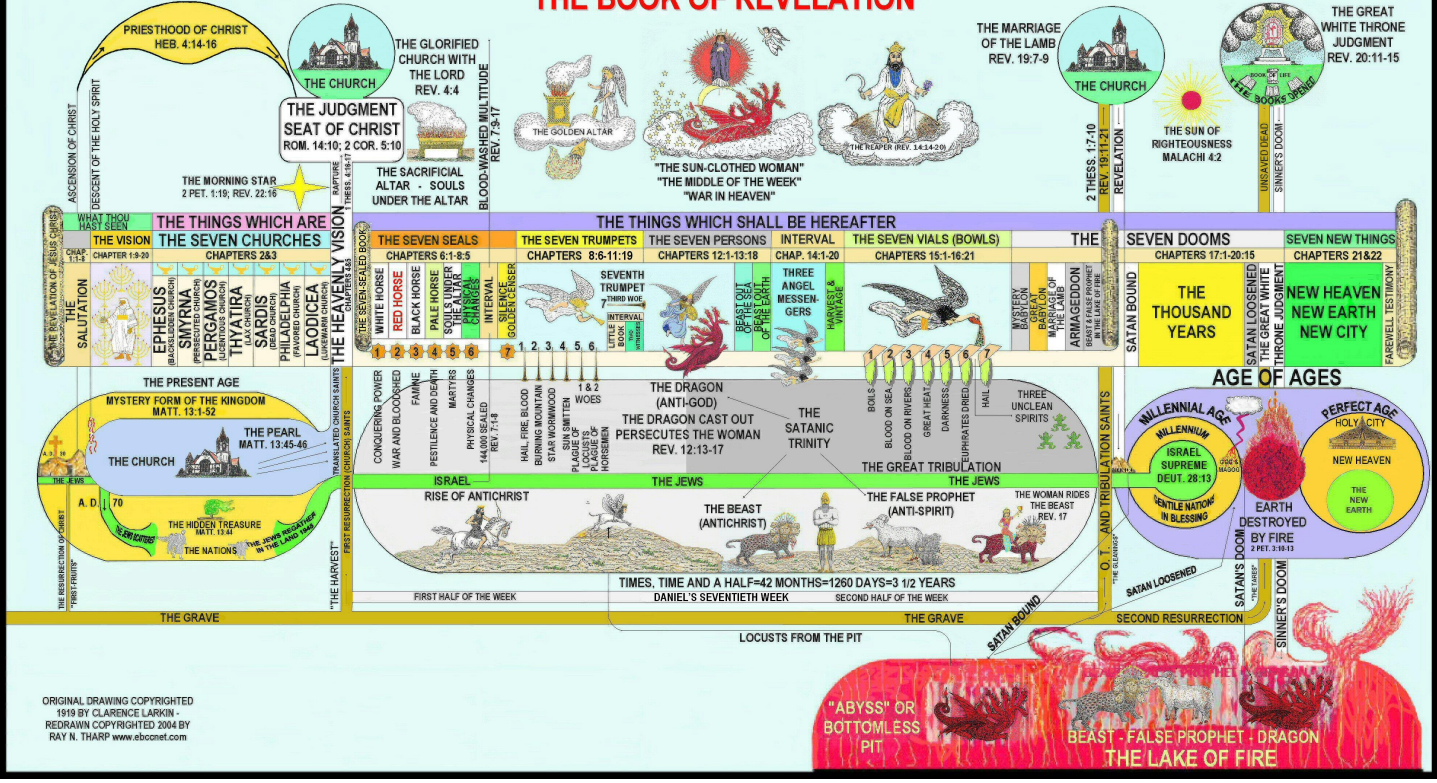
THE BOOK OF REVELATION

PRIESTHOOD OF CHRIST
HEB. 4:14-16

ASCENSION OF CHRIST
DESCENT OF THE HOLY SPIRIT

THE CHURCH

THE GLORIFIED CHURCH WITH THE LORD
REV. 4:4

THE JUDGMENT SEAT OF CHRIST
ROM. 14:10; 2 COR. 5:10

THE SACRIFICIAL ALTAR - SOULS UNDER THE ALTAR

BLOOD-WASHED MULTITUDE
REV. 7:9-17

THE MORNING STAR
2 PET. 1:19; REV. 22:16

RAPTURE
1 THESS. 4:16-17

THE GOLDEN ALTAR

"THE SUN-CLOTHED WOMAN"
"THE MIDDLE OF THE WEEK"
"WAR IN HEAVEN"

THE REAPER (REV. 14:14-20)

THE MARRIAGE OF THE LAMB
REV. 19:7-9

THE CHURCH

2 THESS. 1:7-10
REV. 19:11-21
REVELATION

THE SUN OF RIGHTEOUSNESS
MALACHI 4:2

UNSAVED DEAD
SINNER'S DOOM

BOOK OF LIFE
THE BOOKS OPENED

THE GREAT WHITE THRONE JUDGMENT
REV. 20:11-15

THE REVELATION OF JESUS CHRIST
WHAT THOU HAST SEEN
THE THINGS WHICH ARE
THE THINGS WHICH SHALL BE HEREAFTER

CHAP. 1:1-8
THE SALUTATION
THE VISION
CHAPTER 1:9-20
THE SEVEN CHURCHES
CHAPTERS 2&3
EPHESUS (BACKSLIDDEN CHURCH)
SMYRNA (PERSECUTED CHURCH)
PERGAMOS (LICENTIOUS CHURCH)
THYATIRA (LAX CHURCH)
SARDIS (DEAD CHURCH)
PHILADELPHIA (FAVORED CHURCH)
LAODICEA (LUKEWARM CHURCH)
THE HEAVENLY VISION
CHAPTERS 4&5
THE SEVEN-SEALED BOOK

THE SEVEN SEALS
CHAPTERS 6:1-8:5
WHITE HORSE
RED HORSE
BLACK HORSE
PALE HORSE
SOULS UNDER THE ALTAR
PHYSICAL CHANGES
INTERVAL
SILENCE
GOLDEN CENSER

THE SEVEN TRUMPETS
CHAPTERS 8:6-11:19
SEVENTH TRUMPET
THIRD WOE
INTERVAL
LITTLE BOOK
TWO WITNESSES

THE SEVEN PERSONS
CHAPTERS 12:1-13:18
BEAST OUT OF THE SEA
BEAST OUT OF THE EARTH

INTERVAL
CHAP. 14:1-20
THREE ANGEL MESSENGERS
HARVEST & VINTAGE

THE SEVEN VIALS (BOWLS)
CHAPTERS 15:1-16:21

THE SEVEN DOOMS
CHAPTERS 17:1-20:15
MYSTERY BABYLON
COMMERCIAL BABYLON
MARRIAGE OF THE LAMB
ARMAGEDDON
BEAST & FALSE PROPHET IN THE LAKE OF FIRE
SATAN BOUND
THE THOUSAND YEARS
SATAN LOOSENED
THE GREAT WHITE THRONE JUDGMENT

SEVEN NEW THINGS
CHAPTERS 21&22
NEW HEAVEN
NEW EARTH
NEW CITY
FAREWELL TESTIMONY

1 2 3 4 5 6 7
CONQUERING POWER
WAR AND BLOODSHED
FAMINE
PESTILENCE AND DEATH
MARTYRS
PHYSICAL CHANGES
144,000 SEALED
REV. 7:1-8

1 2 3 4 5 6
HAIL, FIRE, BLOOD
BURNING MOUNTAIN
STAR WORMWOOD
SUN SMITTEN
PLAGUE OF LOCUSTS
PLAGUE OF HORSEMEN
1 & 2 WOES

THE DRAGON (ANTI-GOD)
THE DRAGON CAST OUT
PERSECUTES THE WOMAN
REV. 12:13-17

THE SATANIC TRINITY

1 2 3 4 5 6 7
BOILS
BLOOD ON SEA
BLOOD ON RIVERS
GREAT HEAT
DARKNESS
EUPHRATES DRIED
HAIL
THREE UNCLEAN SPIRITS

THE GREAT TRIBULATION

THE PRESENT AGE
MYSTERY FORM OF THE KINGDOM
MATT. 13:1-52
THE PEARL
MATT. 13:45-46
THE CHURCH
A.D. 30
THE JEWS
A.D. 70
THE JEWS SCATTERED
THE HIDDEN TREASURE
MATT. 13:44
THE NATIONS
THE JEWS REGATHER IN THE LAND 1948
TRANSLATED CHURCH SAINTS
FIRST RESURRECTION (CHURCH SAINTS)
THE RESURRECTION OF CHRIST
"FIRST-FRUITS"
"THE HARVEST"

ISRAEL
THE JEWS
THE JEWS
RISE OF ANTICHRIST
THE BEAST (ANTICHRIST)
THE FALSE PROPHET (ANTI-SPIRIT)
THE WOMAN RIDES THE BEAST
REV. 17

TIMES, TIME AND A HALF=42 MONTHS=1260 DAYS=3 1/2 YEARS
FIRST HALF OF THE WEEK
DANIEL'S SEVENTIETH WEEK
SECOND HALF OF THE WEEK

O.T. AND TRIBULATION SAINTS
"THE GLEANINGS"

AGE OF AGES
MILLENNIAL AGE
MILLENNIUM
ISRAEL SUPREME
DEUT. 28:13
GENTILE NATIONS IN BLESSING
GOG & MAGOG
EARTH DESTROYED BY FIRE
2 PET. 3:10-13
PERFECT AGE
HOLY CITY
NEW HEAVEN
THE NEW EARTH

SATAN LOOSENED
SATAN'S DOOM
"THE TARES"
SINNER'S DOOM

THE GRAVE
THE GRAVE
SECOND RESURRECTION
SATAN BOUND
LOCUSTS FROM THE PIT

ORIGINAL DRAWING COPYRIGHTED 1919 BY CLARENCE LARKIN - REDRAWN COPYRIGHTED 2004 BY RAY N. THARP www.ebccnet.com

"ABYSS" OR BOTTOMLESS PIT
BEAST - FALSE PROPHET - DRAGON
THE LAKE OF FIRE